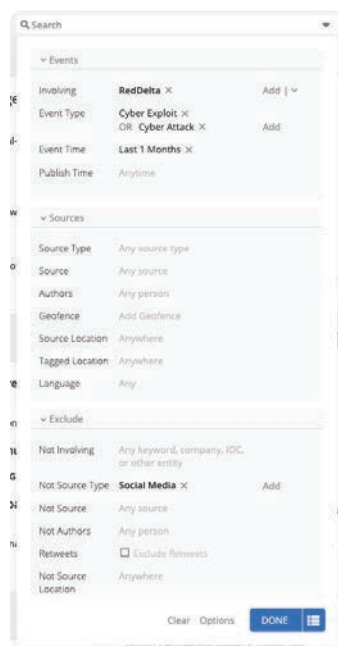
Search

Events

Involving RedDelta × Add |
Event Type Cyber Exploit ×
OR Cyber Attack × Add
Event Time Last 1 Months ×
Publish Time Anytime

Sources

Source Type Any source type
Source Any source
Authors Any person
Geofence Add Geofence
Source Location Anywhere
Tagged Location Anywhere
Language Any

Exclude

Not Involving Any keyword, company, IOC, or other entity
Not Source Type Social Media × Add
Not Source Any source
Not Authors Any person
Retweets Exclude Retweets
Not Source Location Anywhere

Clear Options DONE